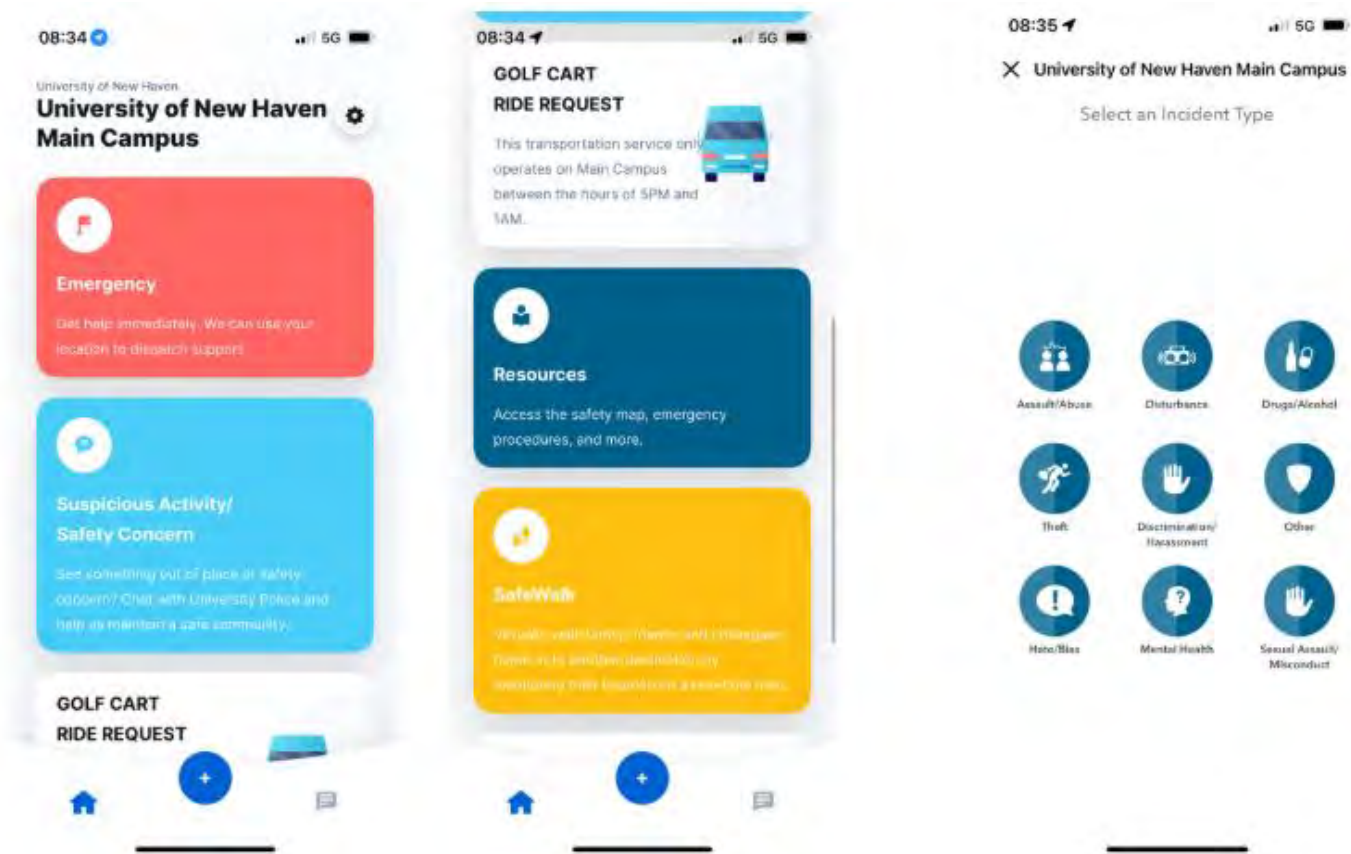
08:34

5G

University of New Haven

University of New Haven Main Campus

Emergency

Get help immediately. We can use your location to dispatch support.

Suspicious Activity/ Safety Concern

See something out of place or safety concern? Chat with University Police and help us maintain a safe community.

GOLF CART RIDE REQUEST

+

08:34

5G

GOLF CART RIDE REQUEST

This transportation service only operates on Main Campus between the hours of 5PM and 1AM.

Resources

Access the safety map, emergency procedures, and more.

SafeWalk

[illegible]

+

08:35

5G

University of New Haven Main Campus

Select an Incident Type

Assault/Abuse

Disturbance

Drugs/Alcohol

Theft

Discrimination/ Harassment

Other

Hate/Bias

Mental Health

Sexual Assault/ Misconduct